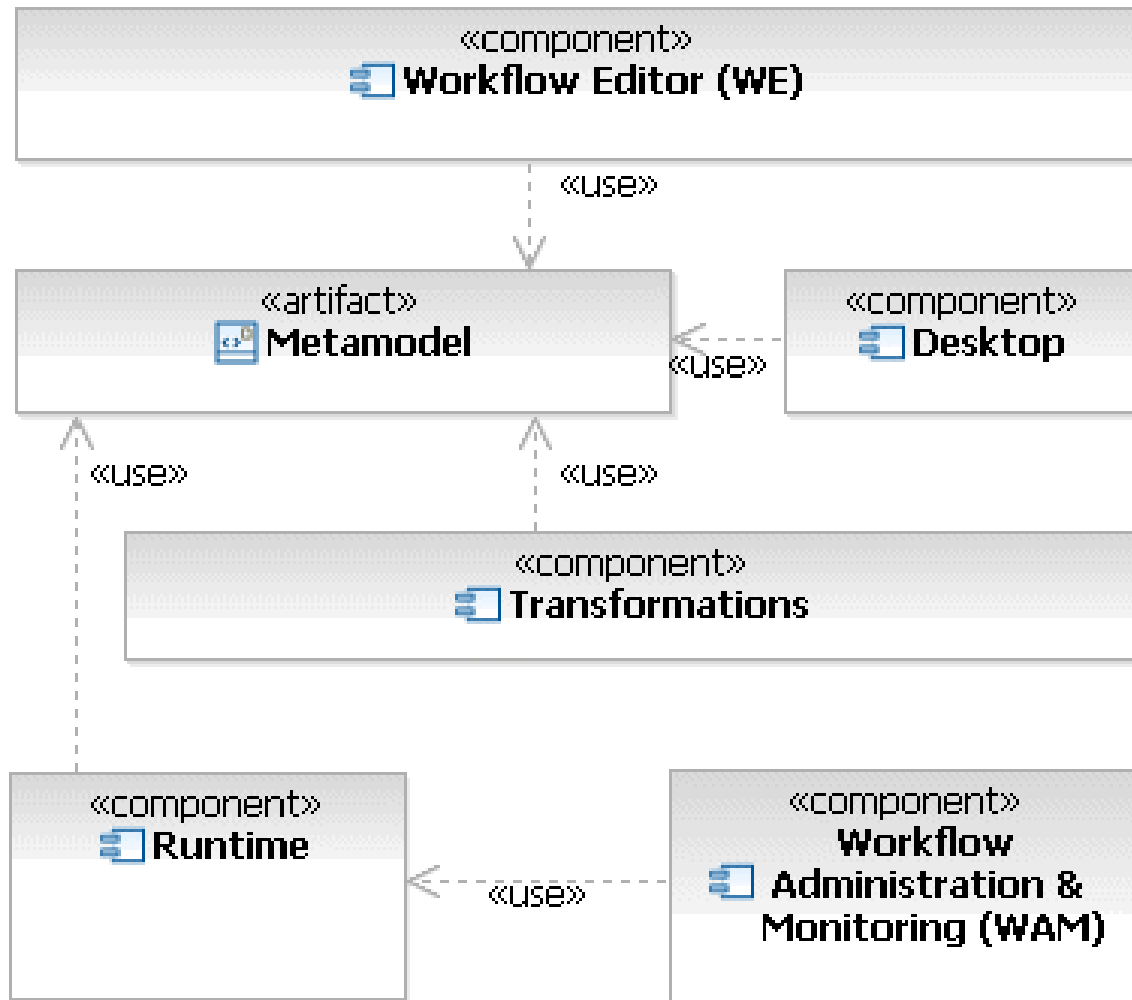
«component»
Workflow Editor (WE)

«use»

«artifact»
Metamodel

«component»
Desktop

«use»

«use»

«use»

«component»
Transformations

«component»
Runtime

«use»

«component»
Workflow Administration & Monitoring (WAM)